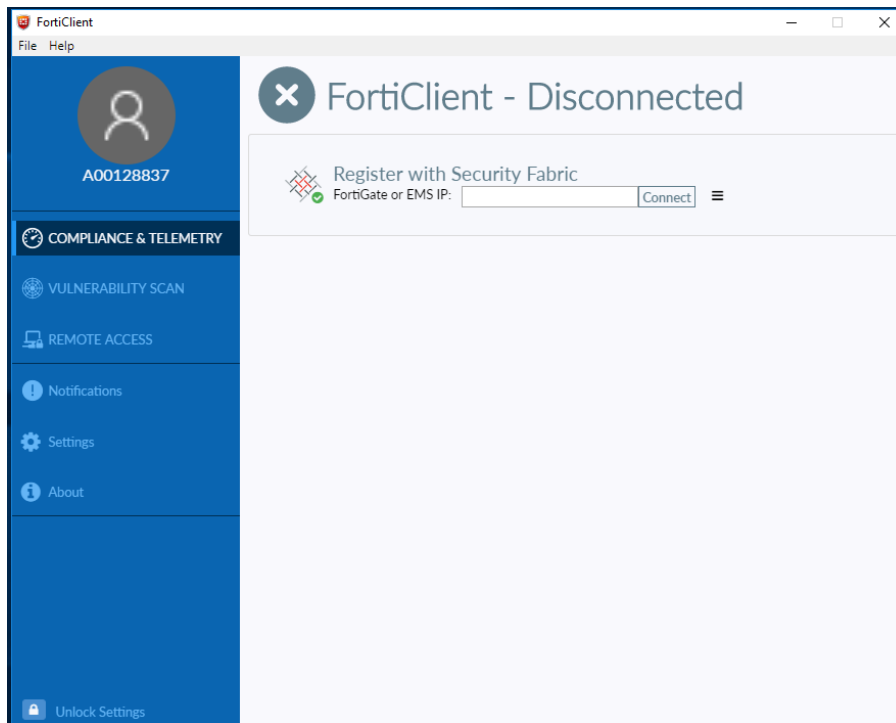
FortiClient

File Help

A00128837

COMPLIANCE & TELEMETRY

VULNERABILITY SCAN

REMOTE ACCESS

Notifications

Settings

About

Unlock Settings

FortiClient - Disconnected

Register with Security Fabric

FortiGate or EMS IP:

Connect